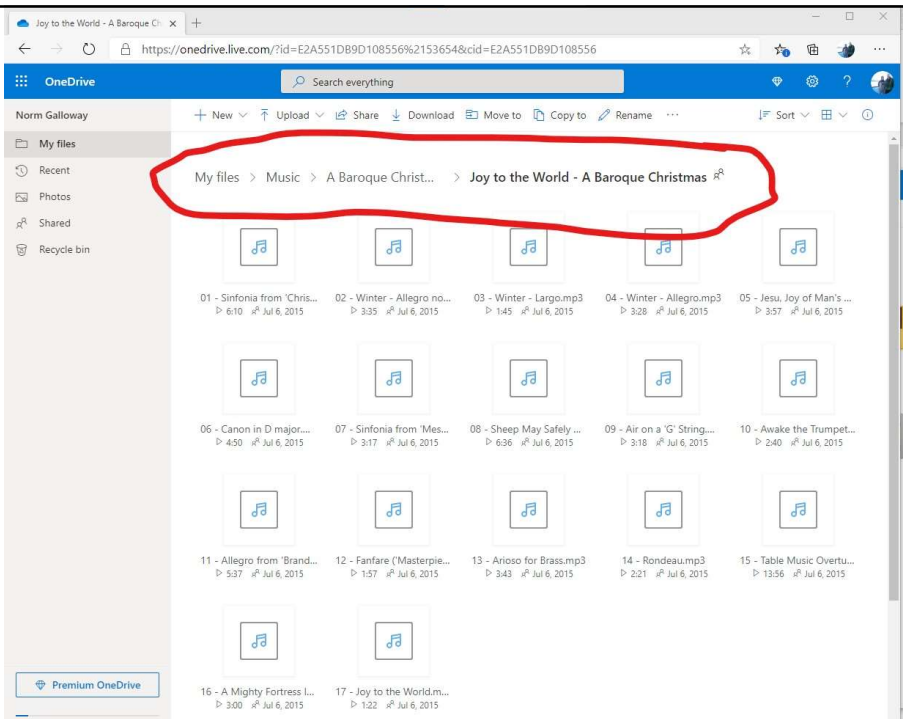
Joy to the World - A Baroque Ch ×

https://onedrive.live.com/?id=E2A551DB9D108556%2153654&cid=E2A551DB9D108556

OneDrive

Search everything

Norm Galloway

My files
Recent
Photos
Shared
Recycle bin

New | Upload | Share | Download | Move to | Copy to | Rename | ···

Sort

My files > Music > A Baroque Christ... > Joy to the World - A Baroque Christmas

01 - Sinfonia from 'Chris...
6:10 Jul 6, 2015

02 - Winter - Allegro no...
3:35 Jul 6, 2015

03 - Winter - Largo.mp3
1:45 Jul 6, 2015

04 - Winter - Allegro.mp3
3:28 Jul 6, 2015

05 - Jesu, Joy of Man's ...
3:57 Jul 6, 2015

06 - Canon in D major....
4:50 Jul 6, 2015

07 - Sinfonia from 'Mes...
3:17 Jul 6, 2015

08 - Sheep May Safely ...
6:36 Jul 6, 2015

09 - Air on a 'G' String....
3:18 Jul 6, 2015

10 - Awake the Trumpet...
2:40 Jul 6, 2015

11 - Allegro from 'Brand...
5:37 Jul 6, 2015

12 - Fanfare ('Masterpie...
1:57 Jul 6, 2015

13 - Arioso for Brass.mp3
3:43 Jul 6, 2015

14 - Rondeau.mp3
2:21 Jul 6, 2015

15 - Table Music Overtu...
13:56 Jul 6, 2015

16 - A Mighty Fortress I...
3:00 Jul 6, 2015

17 - Joy to the World.m...
1:22 Jul 6, 2015

Premium OneDrive